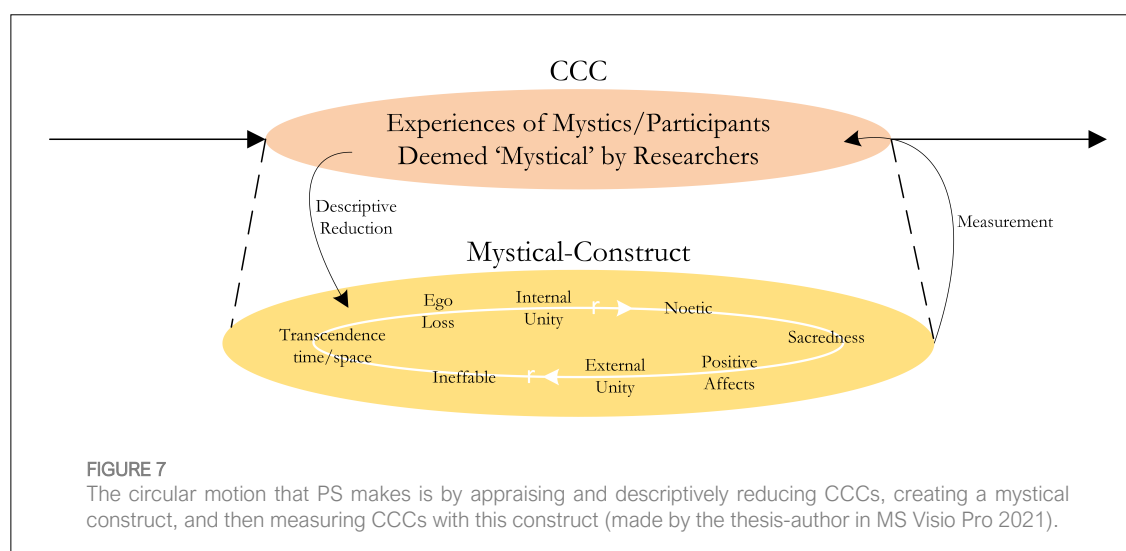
CCC

Experiences of Mystics/Participants Deemed 'Mystical' by Researchers

Descriptive Reduction

Measurement

Mystical-Construct

Ego Loss

Internal Unity

Noetic

Transcendence time/space

Sacredness

Ineffable

External Unity

Positive Affects

FIGURE 7

The circular motion that PS makes is by appraising and descriptively reducing CCCs, creating a mystical construct, and then measuring CCCs with this construct (made by the thesis-author in MS Visio Pro 2021).